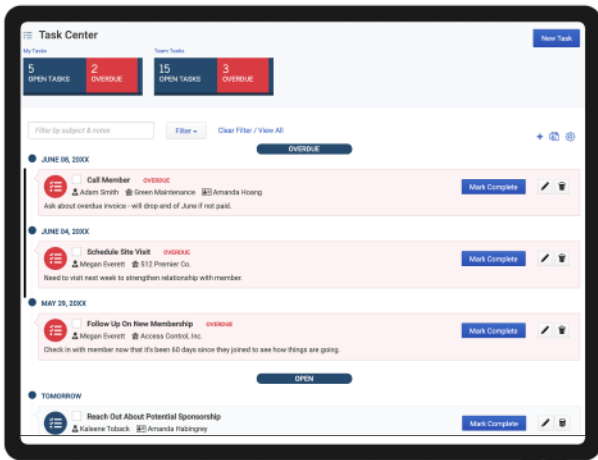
Task Center

New Task

My Tasks

5 OPEN TASKS | 2 OVERDUE

Team Tasks

15 OPEN TASKS | 3 OVERDUE

Filter by subject & notes

Filter

Clear Filter / View All

OVERDUE

JUNE 08, 20XX

Call Member OVERDUE

Adam Smith Green Maintenance Amanda Hoang

Ask about overdue invoice - will drop end of June if not paid.

Mark Complete

JUNE 04, 20XX

Schedule Site Visit OVERDUE

Megan Everett 512 Premier Co.

Need to visit next week to strengthen relationship with member.

Mark Complete

MAY 29, 20XX

Follow Up On New Membership OVERDUE

Megan Everett Access Control, Inc.

Check in with member now that it's been 60 days since they joined to see how things are going.

Mark Complete

OPEN

TOMORROW

Reach Out About Potential Sponsorship

Kaleene Toback Amanda Habingrey

Mark Complete